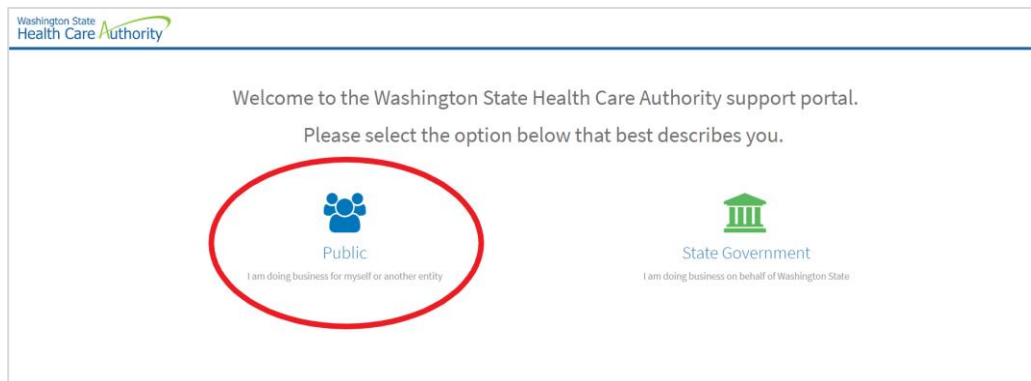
Washington State
Health Care Authority

Welcome to the Washington State Health Care Authority support portal.

Please select the option below that best describes you.

Public
I am doing business for myself or another entity

State Government
I am doing business on behalf of Washington State